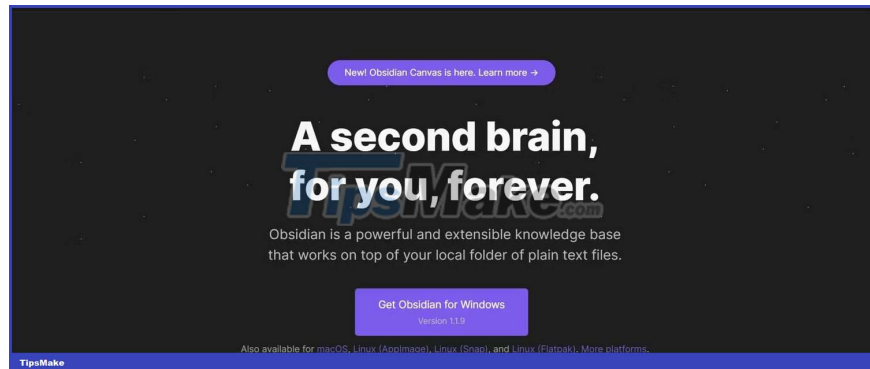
New! Obsidian Canvas is here. Learn more →

A second brain, for you, forever.

TipsMake.com

Obsidian is a powerful and extensible knowledge base that works on top of your local folder of plain text files.

Get Obsidian for Windows
Version 1.1.9

Also available for macOS, Linux (AppImage), Linux (Snap), and Linux (Flatpak). More platforms.

TipsMake